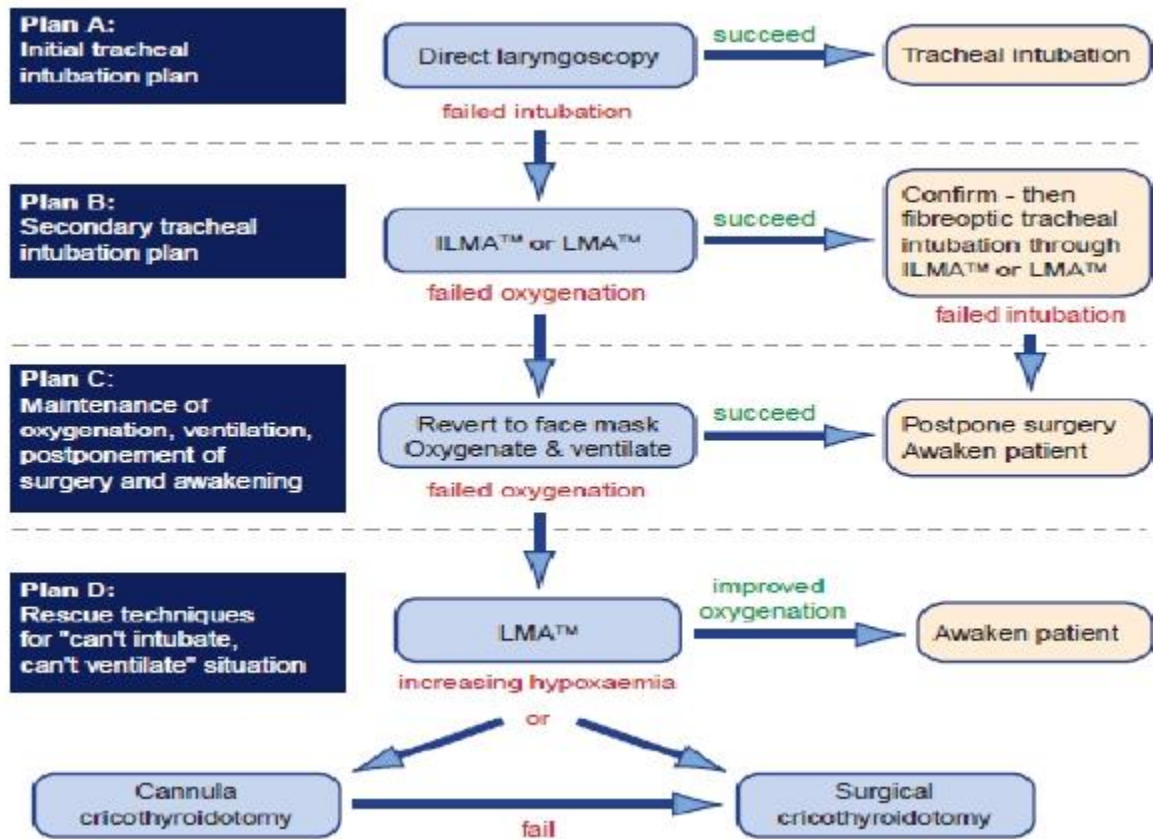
Plan A:
Initial tracheal intubation plan

Direct laryngoscopy

succeed

Tracheal intubation

failed intubation

Plan B:
Secondary tracheal intubation plan

ILMA™ or LMA™

succeed

Confirm - then fibreoptic tracheal intubation through ILMA™ or LMA™

failed oxygenation

failed intubation

Plan C:
Maintenance of oxygenation, ventilation, postponement of surgery and awakening

Revert to face mask
Oxygenate & ventilate

succeed

Postpone surgery
Awaken patient

failed oxygenation

Plan D:
Rescue techniques for "can't intubate, can't ventilate" situation

LMA™

improved oxygenation

Awaken patient

increasing hypoxaemia

or

Cannula cricothyroidotomy

fail

Surgical cricothyroidotomy